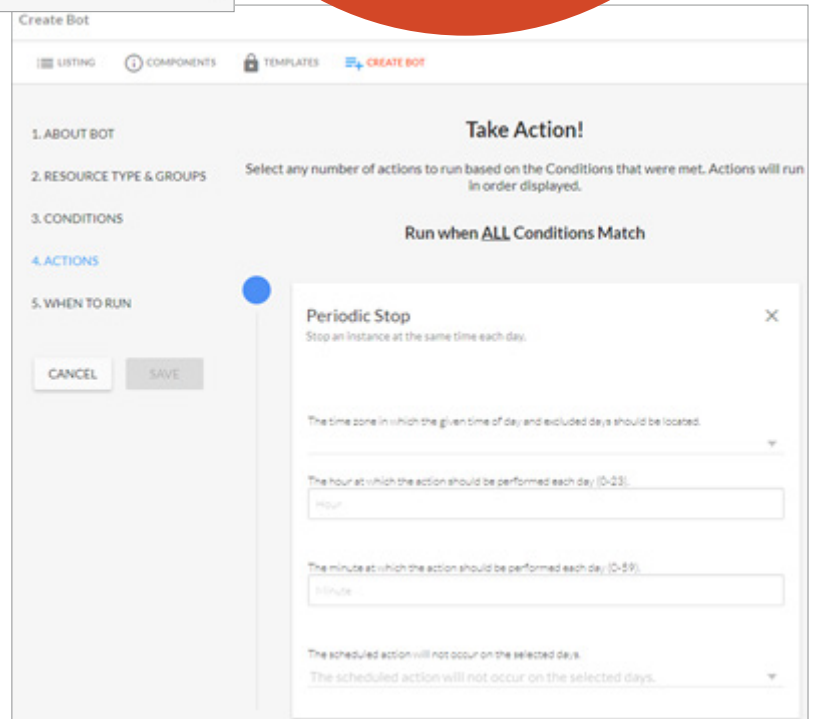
Create Bot

LISTING COMPONENTS TEMPLATES CREATE BOT

1. ABOUT BOT

2. RESOURCE TYPE & GROUPS

3. CONDITIONS

4. ACTIONS

5. WHEN TO RUN

CANCEL SAVE

Take Action!

Select any number of actions to run based on the Conditions that were met. Actions will run in order displayed.

Run when ALL Conditions Match

Periodic Stop

Stop an instance at the same time each day.

The time zone in which the given time of day and excluded days should be located.

The hour at which the action should be performed each day (0-23).

Hour

The minute at which the action should be performed each day (0-59).

Minute

The scheduled action will not occur on the selected days.

The scheduled action will not occur on the selected days.